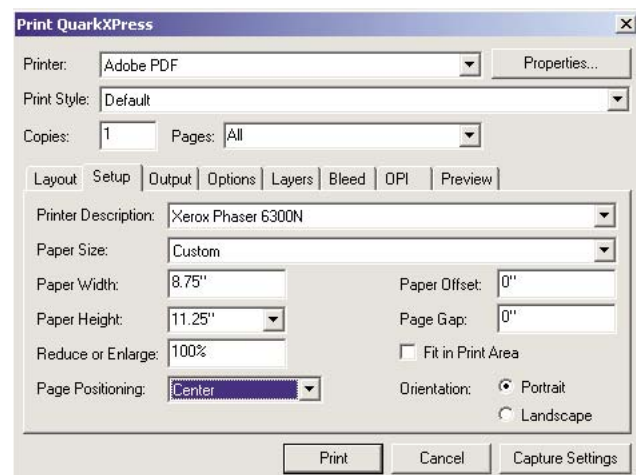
Print QuarkXPress

Printer: Adobe PDF
Properties...

Print Style: Default

Copies: 1
Pages: All

Layout | Setup | Output | Options | Layers | Bleed | OPI | Preview

Printer Description: Xerox Phaser 6300N

Paper Size: Custom

Paper Width: 8.75"
Paper Offset: 0"

Paper Height: 11.25"
Page Gap: 0"

Reduce or Enlarge: 100%
Fit in Print Area

Page Positioning: Center
Orientation: Portrait
Landscape

Print
Cancel
Capture Settings